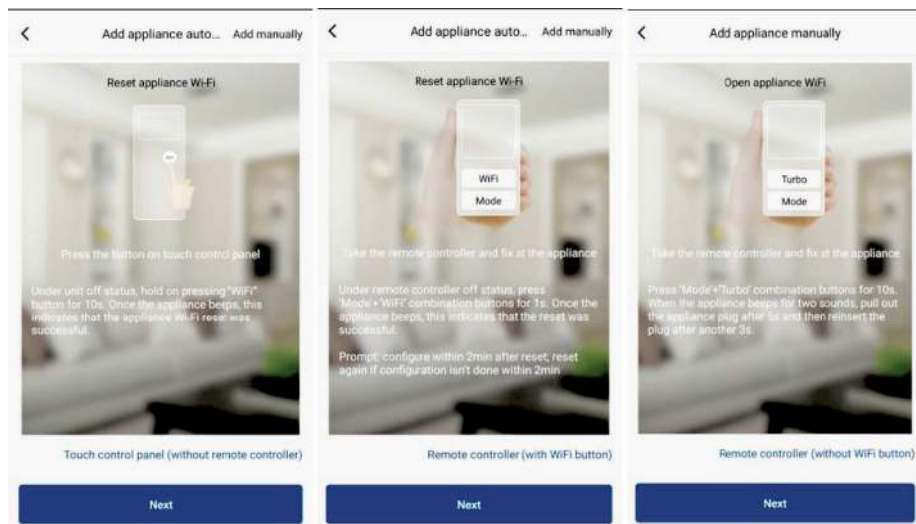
<

Add appliance auto...

Add manually

Reset appliance Wi-Fi

Press the button on touch control panel

Under unit off status, hold on pressing "WiFi" button for 10s. Once the appliance beeps, this indicates that the appliance Wi-Fi reset was successful.

Touch control panel (without remote controller)

Next

<

Add appliance auto...

Add manually

Reset appliance Wi-Fi

WiFi

Mode

Take the remote controller and fix at the appliance

Under remote controller off status, press 'Mode'+'WiFi' combination buttons for 1s. Once the appliance beeps, this indicates that the reset was successful.

Prompt: configure within 2min after reset, reset again if configuration isn't done within 2min

Remote controller (with WiFi button)

Next

<

Add appliance manually

Open appliance WiFi

Turbo

Mode

Take the remote controller and fix at the appliance

Press 'Mode'+'Turbo' combination buttons for 10s. When the appliance beeps for two sounds, pull out the appliance plug after 5s and then reinsert the plug after another 3s.

Remote controller (without WiFi button)

Next